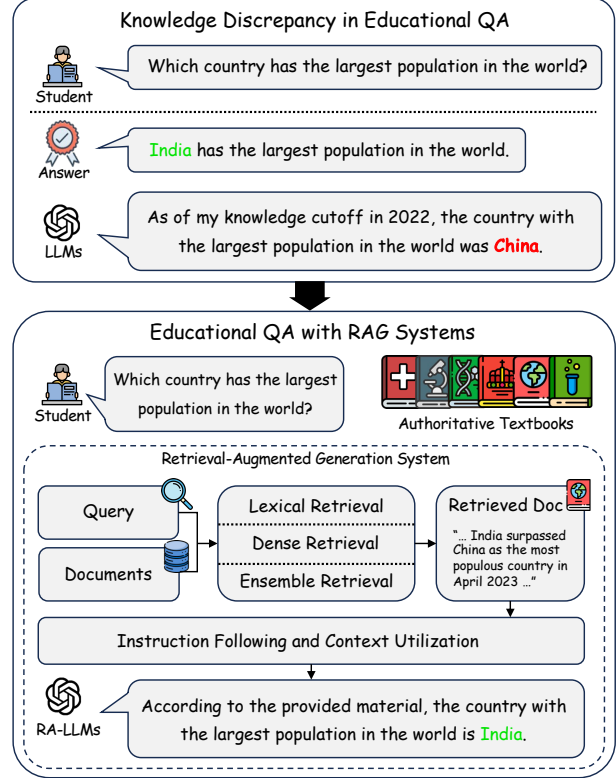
Knowledge Discrepancy in Educational QA

Student

Which country has the largest population in the world?

Answer

India has the largest population in the world.

LLMs

As of my knowledge cutoff in 2022, the country with the largest population in the world was China.

Educational QA with RAG Systems

Student

Which country has the largest population in the world?

Authoritative Textbooks

Retrieval-Augmented Generation System

Query

Documents

Lexical Retrieval

Dense Retrieval

Ensemble Retrieval

Retrieved Doc

"... India surpassed China as the most populous country in April 2023 ..."

Instruction Following and Context Utilization

RA-LLMs

According to the provided material, the country with the largest population in the world is India.